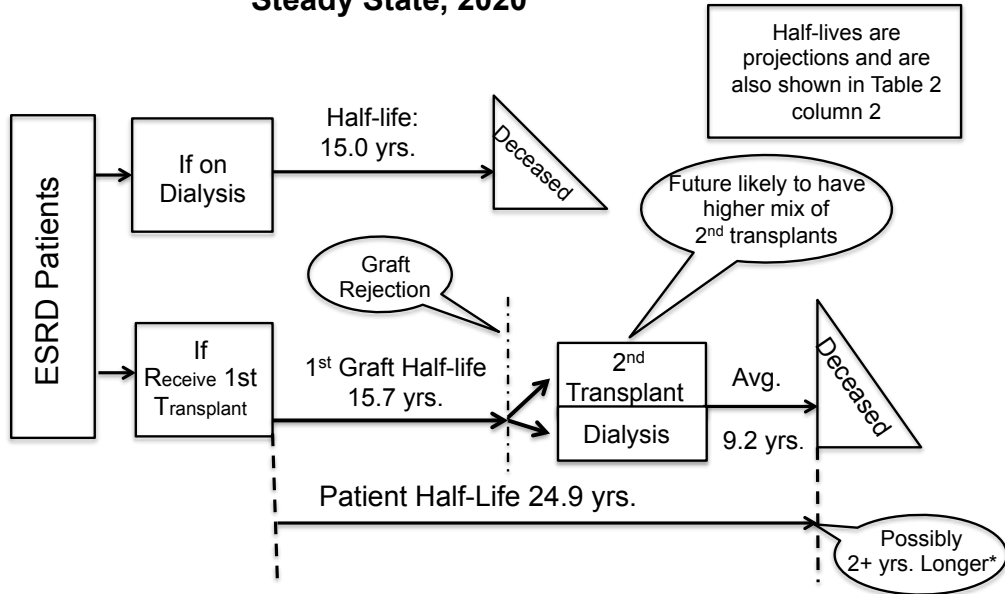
Steady State, 2020

Half-lives are projections and are also shown in Table 2 column 2

ESRD Patients

If on Dialysis

Half-life: 15.0 yrs.

Deceased

Future likely to have higher mix of 2$^{nd}$ transplants

Graft Rejection

If Receive 1st Transplant

1$^{st}$ Graft Half-life 15.7 yrs.

2$^{nd}$ Transplant

Dialysis

Avg.

9.2 yrs.

Deceased

Patient Half-Life 24.9 yrs.

Possibly 2+ yrs. Longer*